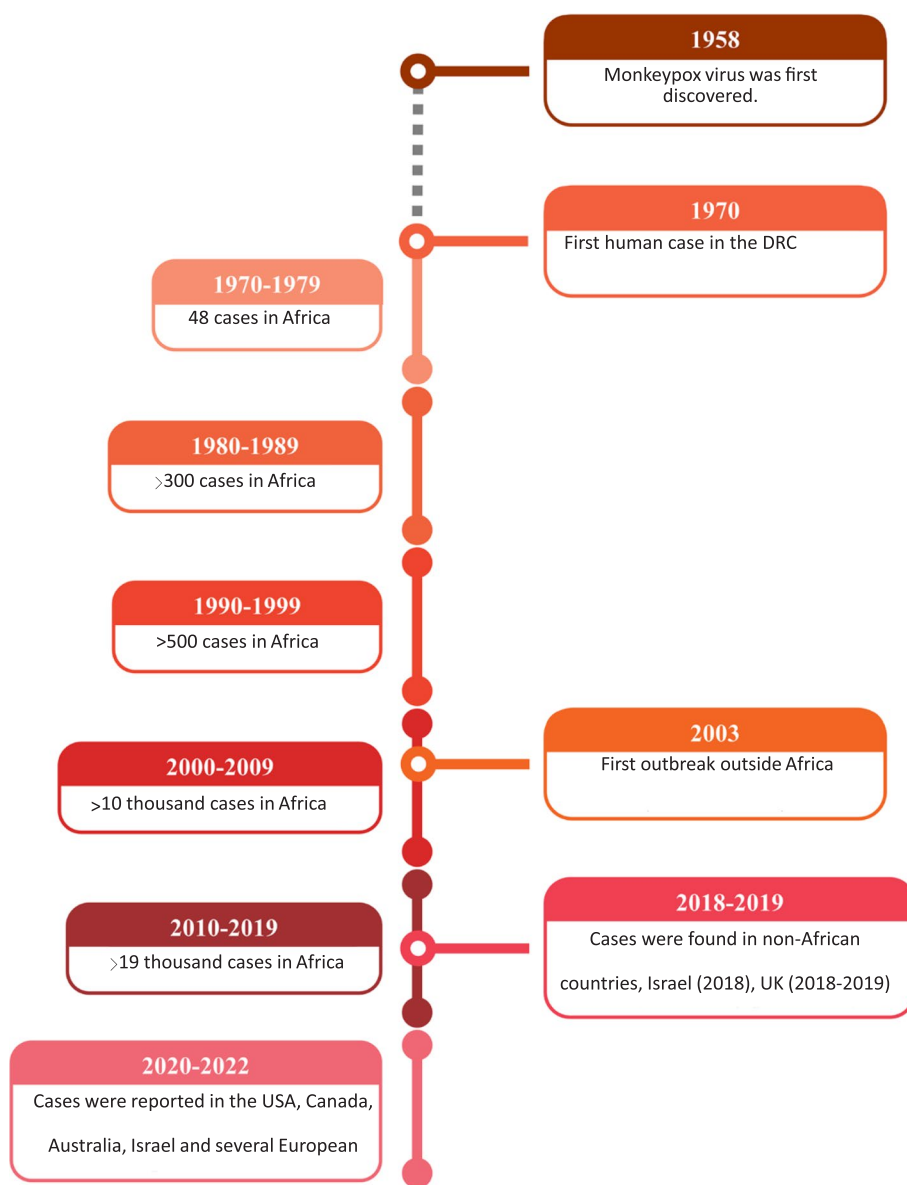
1958
Monkeypox virus was first discovered.

1970
First human case in the DRC

1970-1979
48 cases in Africa

1980-1989
>300 cases in Africa

1990-1999
>500 cases in Africa

2003
First outbreak outside Africa

2000-2009
>10 thousand cases in Africa

2018-2019
Cases were found in non-African countries, Israel (2018), UK (2018-2019)

2010-2019
>19 thousand cases in Africa

2020-2022
Cases were reported in the USA, Canada, Australia, Israel and several European